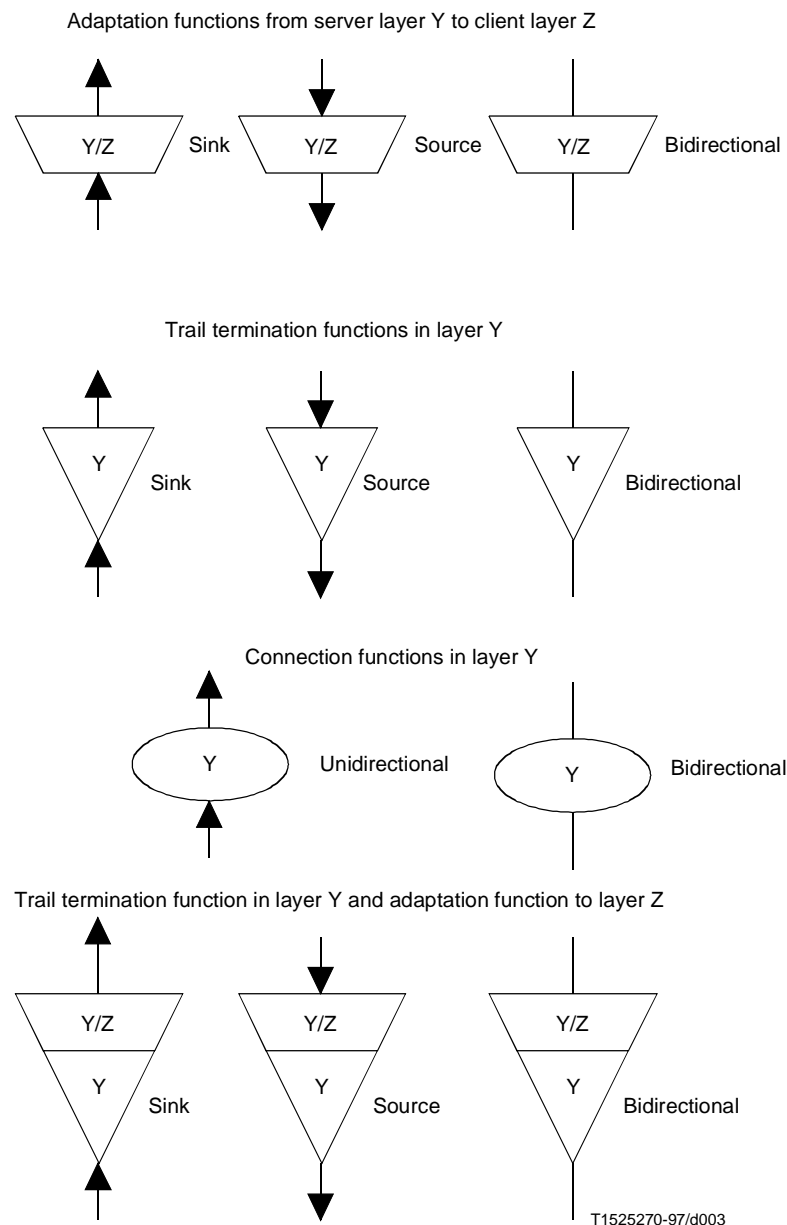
Adaptation functions from server layer Y to client layer Z

Y/Z Sink Y/Z Source Y/Z Bidirectional

Trail termination functions in layer Y

Y Sink Y Source Y Bidirectional

Connection functions in layer Y

Y Unidirectional Y Bidirectional

Trail termination function in layer Y and adaptation function to layer Z

Y/Z Y Sink Y/Z Y Source Y/Z Y Bidirectional

T1525270-97/d003